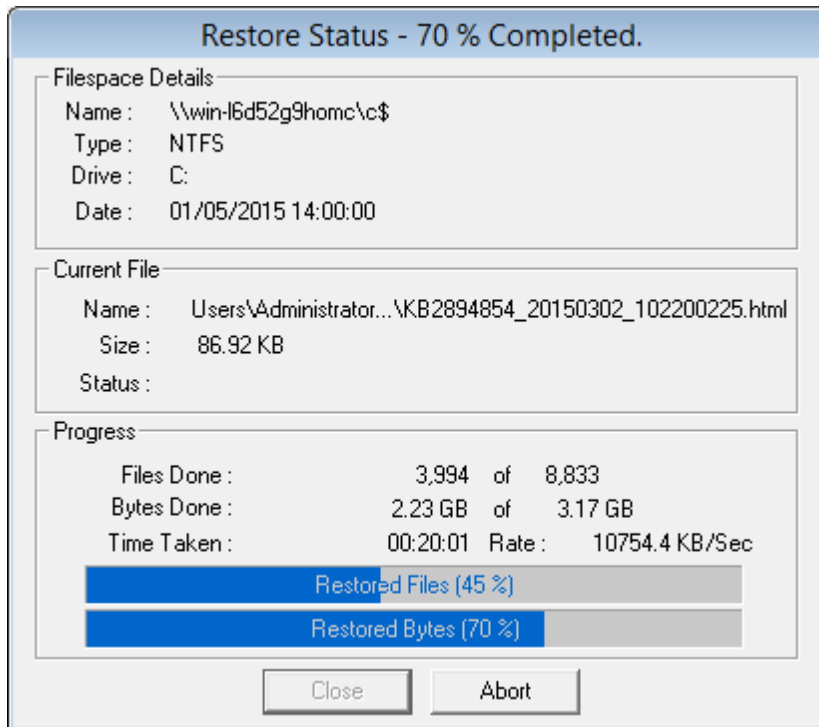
Restore Status - 70 % Completed.

Filespace Details
Name : \\win-l6d52g9homc\c$
Type : NTFS
Drive : C:
Date : 01/05/2015 14:00:00

Current File
Name : Users\Administrator...\KB2894854_20150302_102200225.html
Size : 86.92 KB
Status :

Progress
Files Done : 3,994 of 8,833
Bytes Done : 2.23 GB of 3.17 GB
Time Taken : 00:20:01 Rate : 10754.4 KB/Sec
Restored Files (45 %)
Restored Bytes (70 %)

Close
Abort